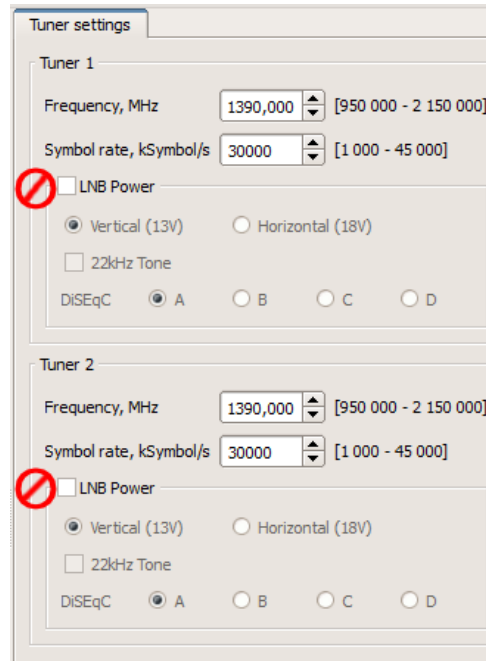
Tuner settings

Tuner 1

Frequency, MHz 1390,000 [950 000 - 2 150 000]

Symbol rate, kSymbol/s 30000 [1 000 - 45 000]

LNB Power

Vertical (13V) Horizontal (18V)

22kHz Tone

DiSEqC A B C D

Tuner 2

Frequency, MHz 1390,000 [950 000 - 2 150 000]

Symbol rate, kSymbol/s 30000 [1 000 - 45 000]

LNB Power

Vertical (13V) Horizontal (18V)

22kHz Tone

DiSEqC A B C D